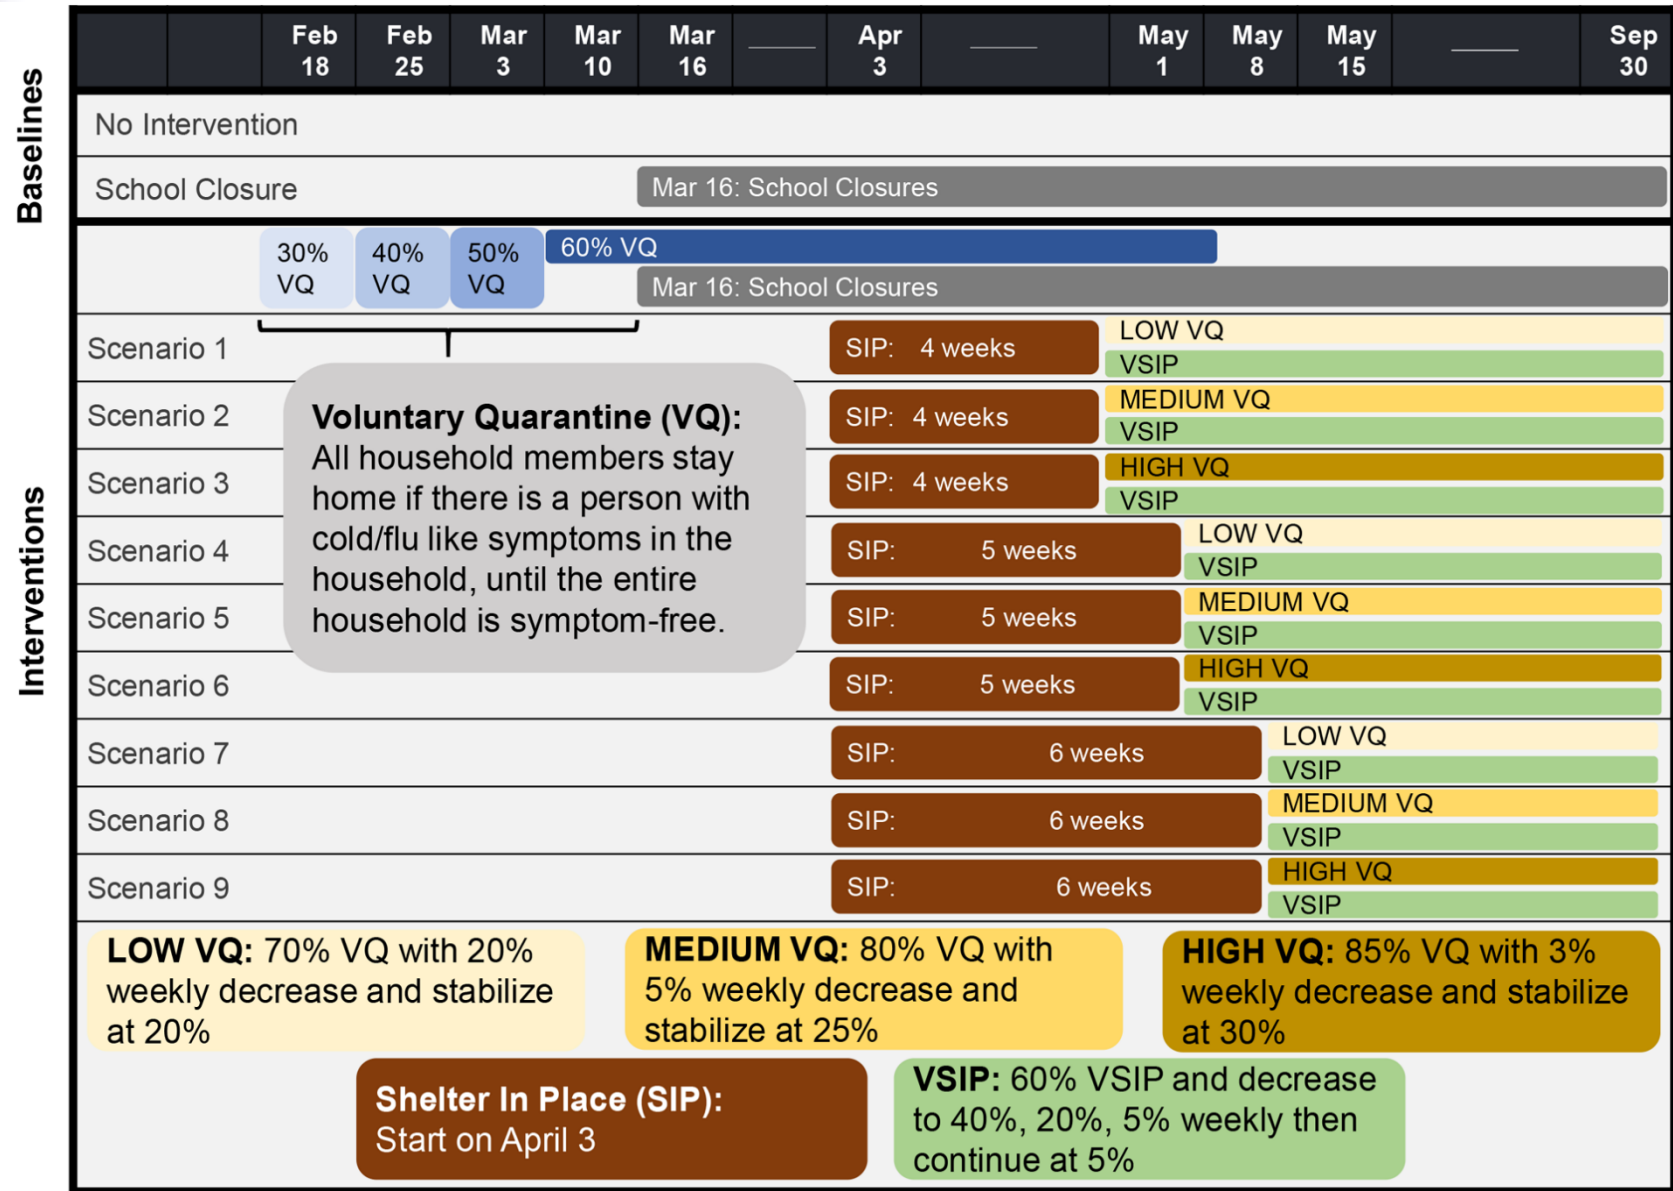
| | | Feb 18 | Feb 25 | Mar 3 | Mar 10 | Mar 16 | _____ | Apr 3 | _____ | May 1 | May 8 | May 15 | _____ | Sep 30 |
|---|---|---|---|---|---|---|---|---|---|---|---|---|---|---|

Baselines

No Intervention

School Closure — Mar 16: School Closures

30% VQ | 40% VQ | 50% VQ | 60% VQ

Mar 16: School Closures

Interventions

Scenario 1 — SIP: 4 weeks — LOW VQ, VSIP

Scenario 2 — SIP: 4 weeks — MEDIUM VQ, VSIP

Scenario 3 — SIP: 4 weeks — HIGH VQ, VSIP

Scenario 4 — SIP: 5 weeks — LOW VQ, VSIP

Scenario 5 — SIP: 5 weeks — MEDIUM VQ, VSIP

Scenario 6 — SIP: 5 weeks — HIGH VQ, VSIP

Scenario 7 — SIP: 6 weeks — LOW VQ, VSIP

Scenario 8 — SIP: 6 weeks — MEDIUM VQ, VSIP

Scenario 9 — SIP: 6 weeks — HIGH VQ, VSIP

**Voluntary Quarantine (VQ):** All household members stay home if there is a person with cold/flu like symptoms in the household, until the entire household is symptom-free.

**LOW VQ:** 70% VQ with 20% weekly decrease and stabilize at 20%

**MEDIUM VQ:** 80% VQ with 5% weekly decrease and stabilize at 25%

**HIGH VQ:** 85% VQ with 3% weekly decrease and stabilize at 30%

**Shelter In Place (SIP):** Start on April 3

**VSIP:** 60% VSIP and decrease to 40%, 20%, 5% weekly then continue at 5%